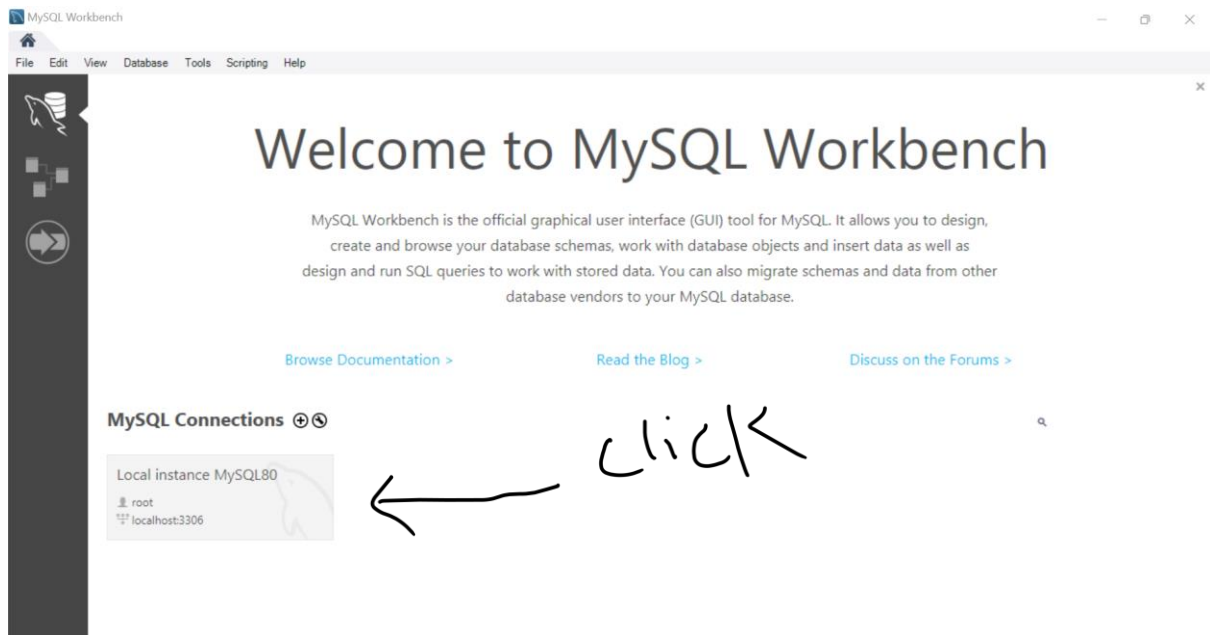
MySQL Workbench

File Edit View Database Tools Scripting Help

Welcome to MySQL Workbench

MySQL Workbench is the official graphical user interface (GUI) tool for MySQL. It allows you to design, create and browse your database schemas, work with database objects and insert data as well as design and run SQL queries to work with stored data. You can also migrate schemas and data from other database vendors to your MySQL database.

Browse Documentation >

Read the Blog >

Discuss on the Forums >

MySQL Connections

click

Local instance MySQL80
root
localhost:3306